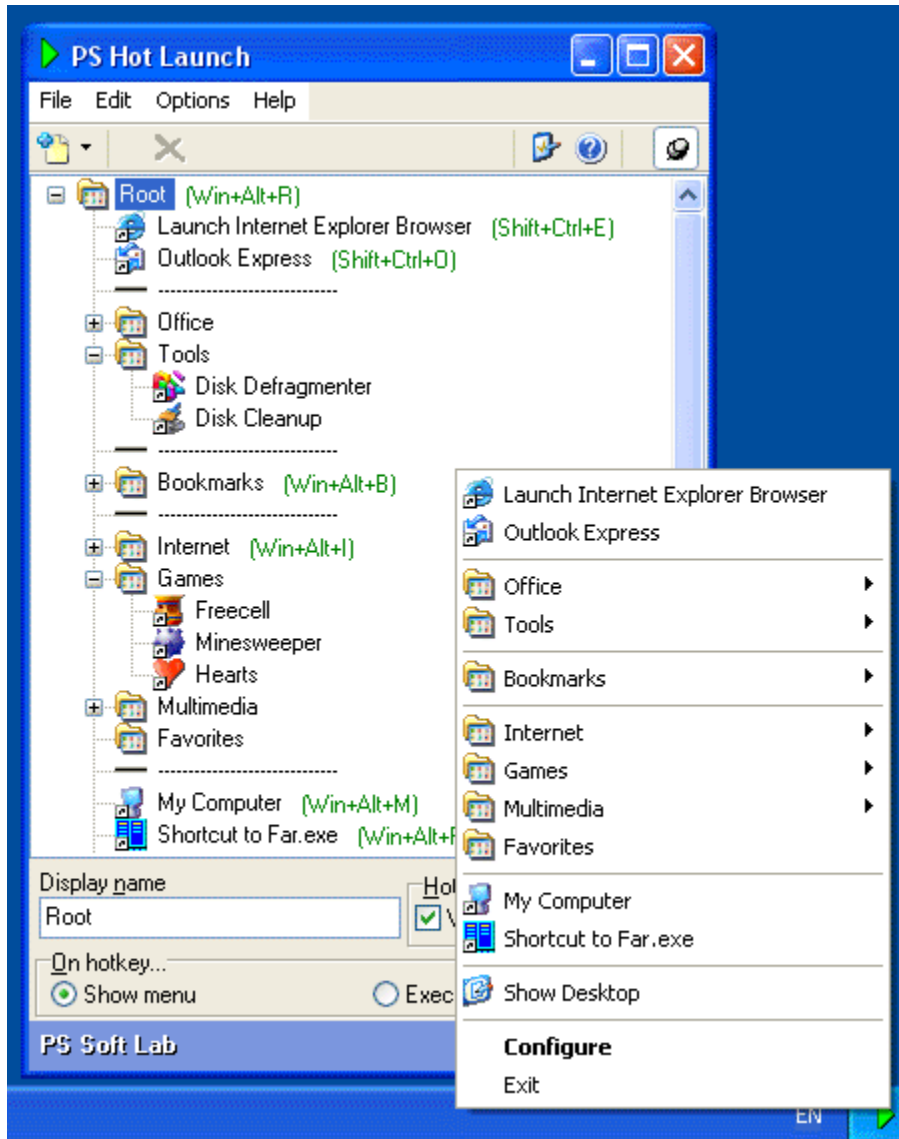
PS Hot Launch

File Edit Options Help

Root (Win+Alt+R)
Launch Internet Explorer Browser (Shift+Ctrl+E)
Outlook Express (Shift+Ctrl+O)
------------------------------
Office
Tools
Disk Defragmenter
Disk Cleanup
------------------------------
Bookmarks (Win+Alt+B)
------------------------------
Internet (Win+Alt+I)
Games
Freecell
Minesweeper
Hearts
Multimedia
Favorites
------------------------------
My Computer (Win+Alt+M)
Shortcut to Far.exe (Win+Alt+F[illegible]

Display name
Root
Ho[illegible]
V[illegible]

On hotkey...
Show menu
Exec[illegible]

PS Soft Lab

Launch Internet Explorer Browser
Outlook Express
Office
Tools
Bookmarks
Internet
Games
Multimedia
Favorites
My Computer
Shortcut to Far.exe
Show Desktop
Configure
Exit

EN